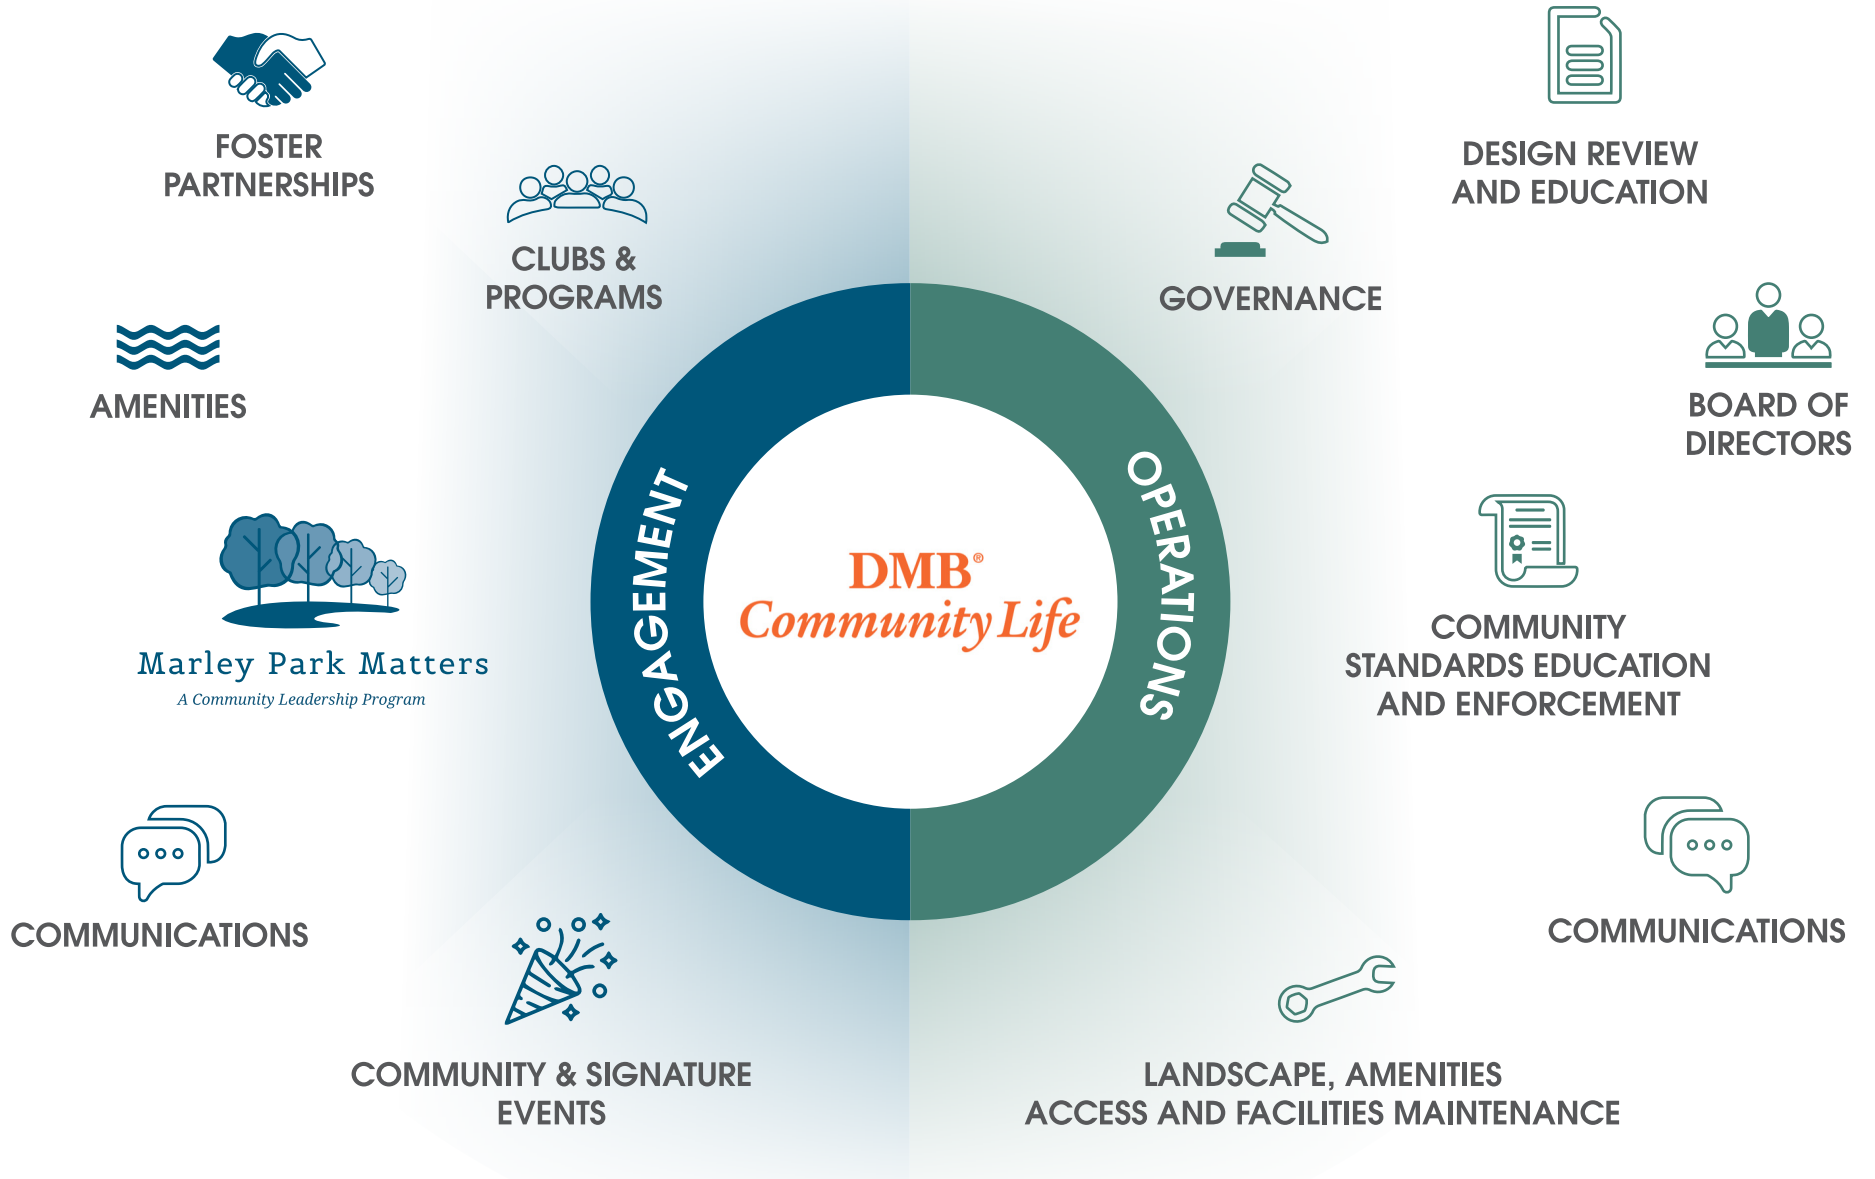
FOSTER PARTNERSHIPS

CLUBS & PROGRAMS

AMENITIES

Marley Park Matters
A Community Leadership Program

COMMUNICATIONS

COMMUNITY & SIGNATURE EVENTS

ENGAGEMENT

DMB®
Community Life

OPERATIONS

GOVERNANCE

DESIGN REVIEW AND EDUCATION

BOARD OF DIRECTORS

COMMUNITY STANDARDS EDUCATION AND ENFORCEMENT

COMMUNICATIONS

LANDSCAPE, AMENITIES ACCESS AND FACILITIES MAINTENANCE